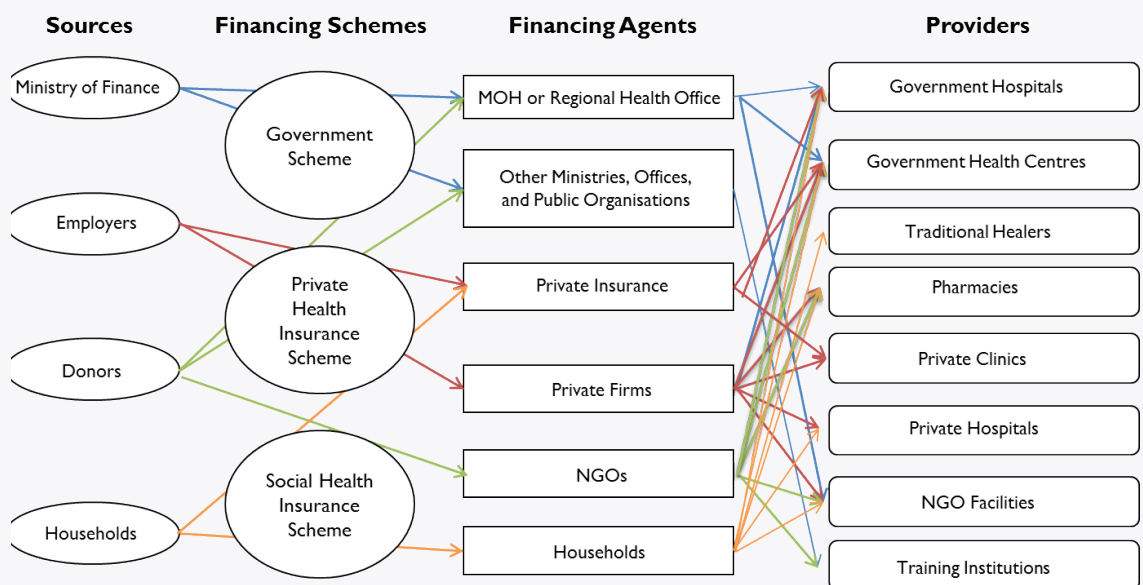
Sources

Ministry of Finance

Employers

Donors

Households

Financing Schemes

Government Scheme

Private Health Insurance Scheme

Social Health Insurance Scheme

Financing Agents

MOH or Regional Health Office

Other Ministries, Offices, and Public Organisations

Private Insurance

Private Firms

NGOs

Households

Providers

Government Hospitals

Government Health Centres

Traditional Healers

Pharmacies

Private Clinics

Private Hospitals

NGO Facilities

Training Institutions